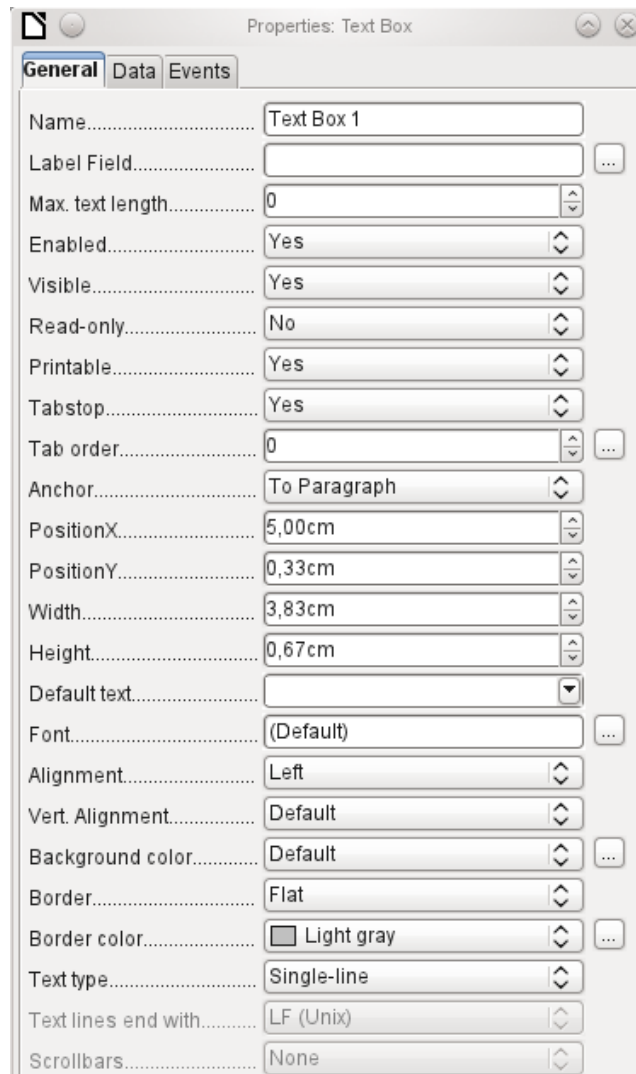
Properties: Text Box

General | Data | Events

Name............................ Text Box 1
Label Field...................... ...
Max. text length................ 0
Enabled.......................... Yes
Visible........................... Yes
Read-only........................ No
Printable........................ Yes
Tabstop.......................... Yes
Tab order........................ 0 ...
Anchor........................... To Paragraph
PositionX........................ 5,00cm
PositionY........................ 0,33cm
Width............................. 3,83cm
Height............................ 0,67cm
Default text......................
Font............................... (Default) ...
Alignment........................ Left
Vert. Alignment................. Default
Background color.............. Default ...
Border............................ Flat
Border color..................... Light gray ...
Text type......................... Single-line
Text lines end with............ LF (Unix)
Scrollbars........................ None